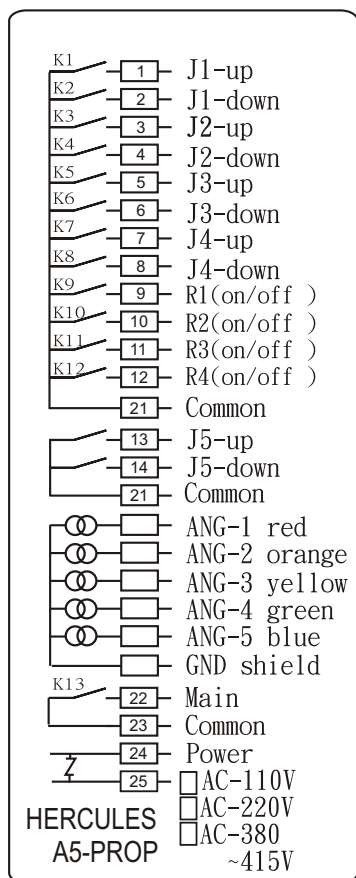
K1 1 J1-up
K2 2 J1-down
K3 3 J2-up
K4 4 J2-down
K5 5 J3-up
K6 6 J3-down
K7 7 J4-up
K8 8 J4-down
K9 9 R1(on/off )
K10 10 R2(on/off )
K11 11 R3(on/off )
K12 12 R4(on/off )
21 Common

13 J5-up
14 J5-down
21 Common

ANG-1 red
ANG-2 orange
ANG-3 yellow
ANG-4 green
ANG-5 blue
GND shield

K13 22 Main
23 Common

24 Power
25 □AC-110V
□AC-220V
□AC-380 ~415V

HERCULES
A5-PROP